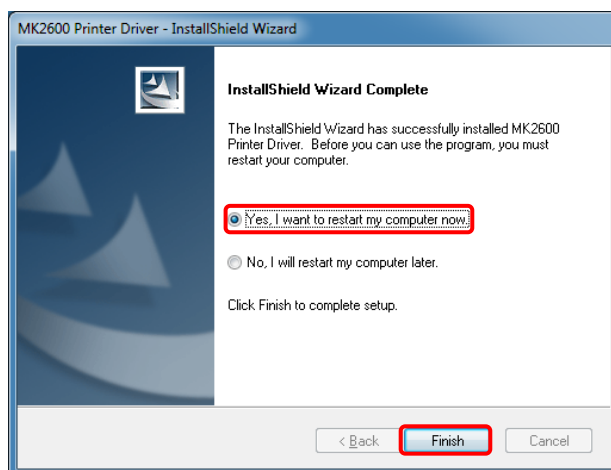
MK2600 Printer Driver - InstallShield Wizard

InstallShield Wizard Complete

The InstallShield Wizard has successfully installed MK2600 Printer Driver. Before you can use the program, you must restart your computer.

Yes, I want to restart my computer now.

No, I will restart my computer later.

Click Finish to complete setup.

< Back

Finish

Cancel